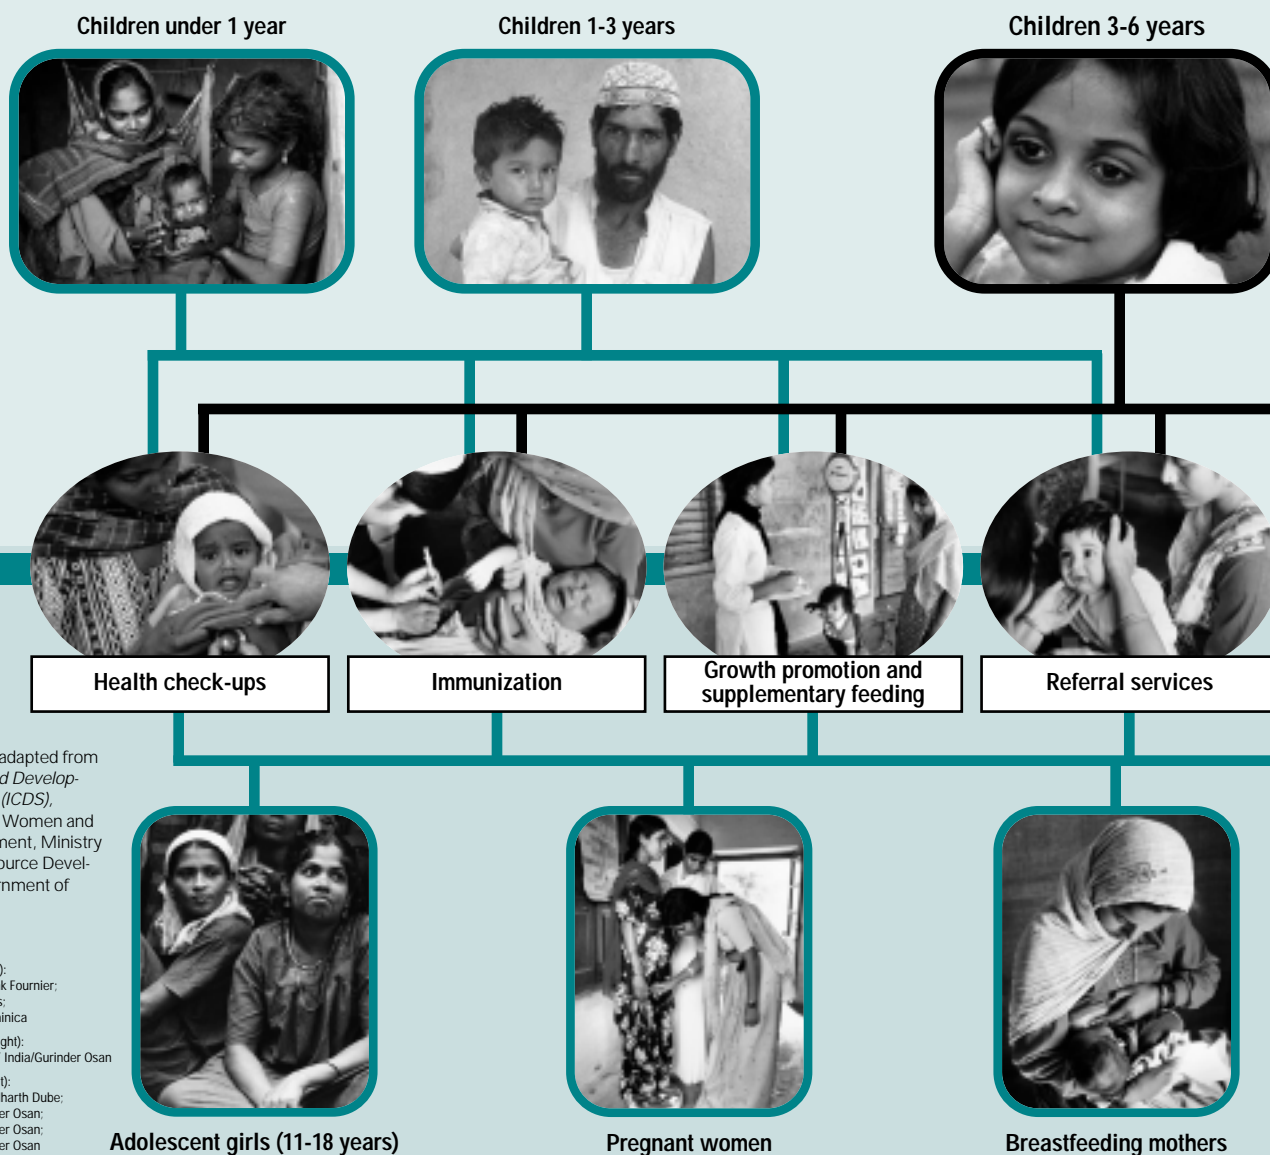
Children under 1 year

Children 1-3 years

Children 3-6 years

Health check-ups

Immunization

Growth promotion and supplementary feeding

Referral services

adapted from
d Develop-
(ICDS),
Women and
nent, Ministry
ource Devel-
nment of

):
k Fournier;
s;
inica

ght):
India/Gurinder Osan

t):
harth Dube;
er Osan;
er Osan;
er Osan

Adolescent girls (11-18 years)

Pregnant women

Breastfeeding mothers